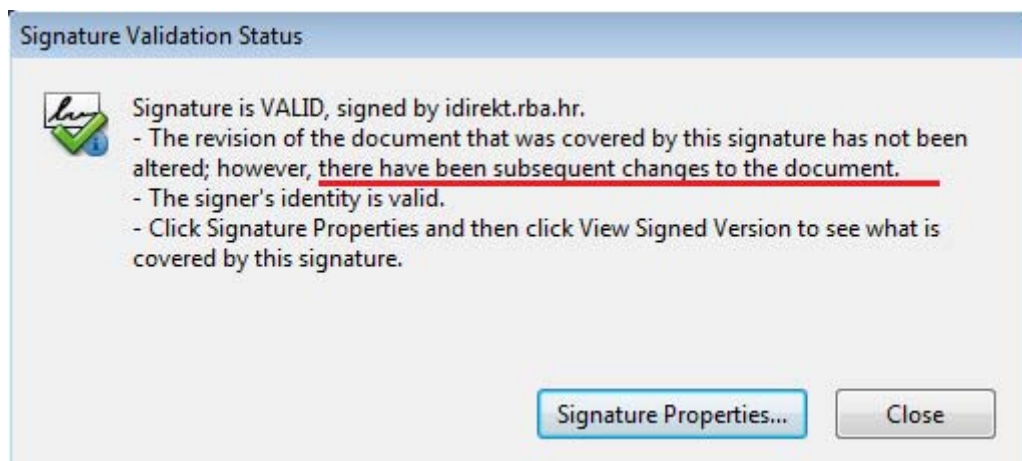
Signature Validation Status

Signature is VALID, signed by idirekt.rba.hr.
- The revision of the document that was covered by this signature has not been altered; however, there have been subsequent changes to the document.
- The signer's identity is valid.
- Click Signature Properties and then click View Signed Version to see what is covered by this signature.

Signature Properties...

Close